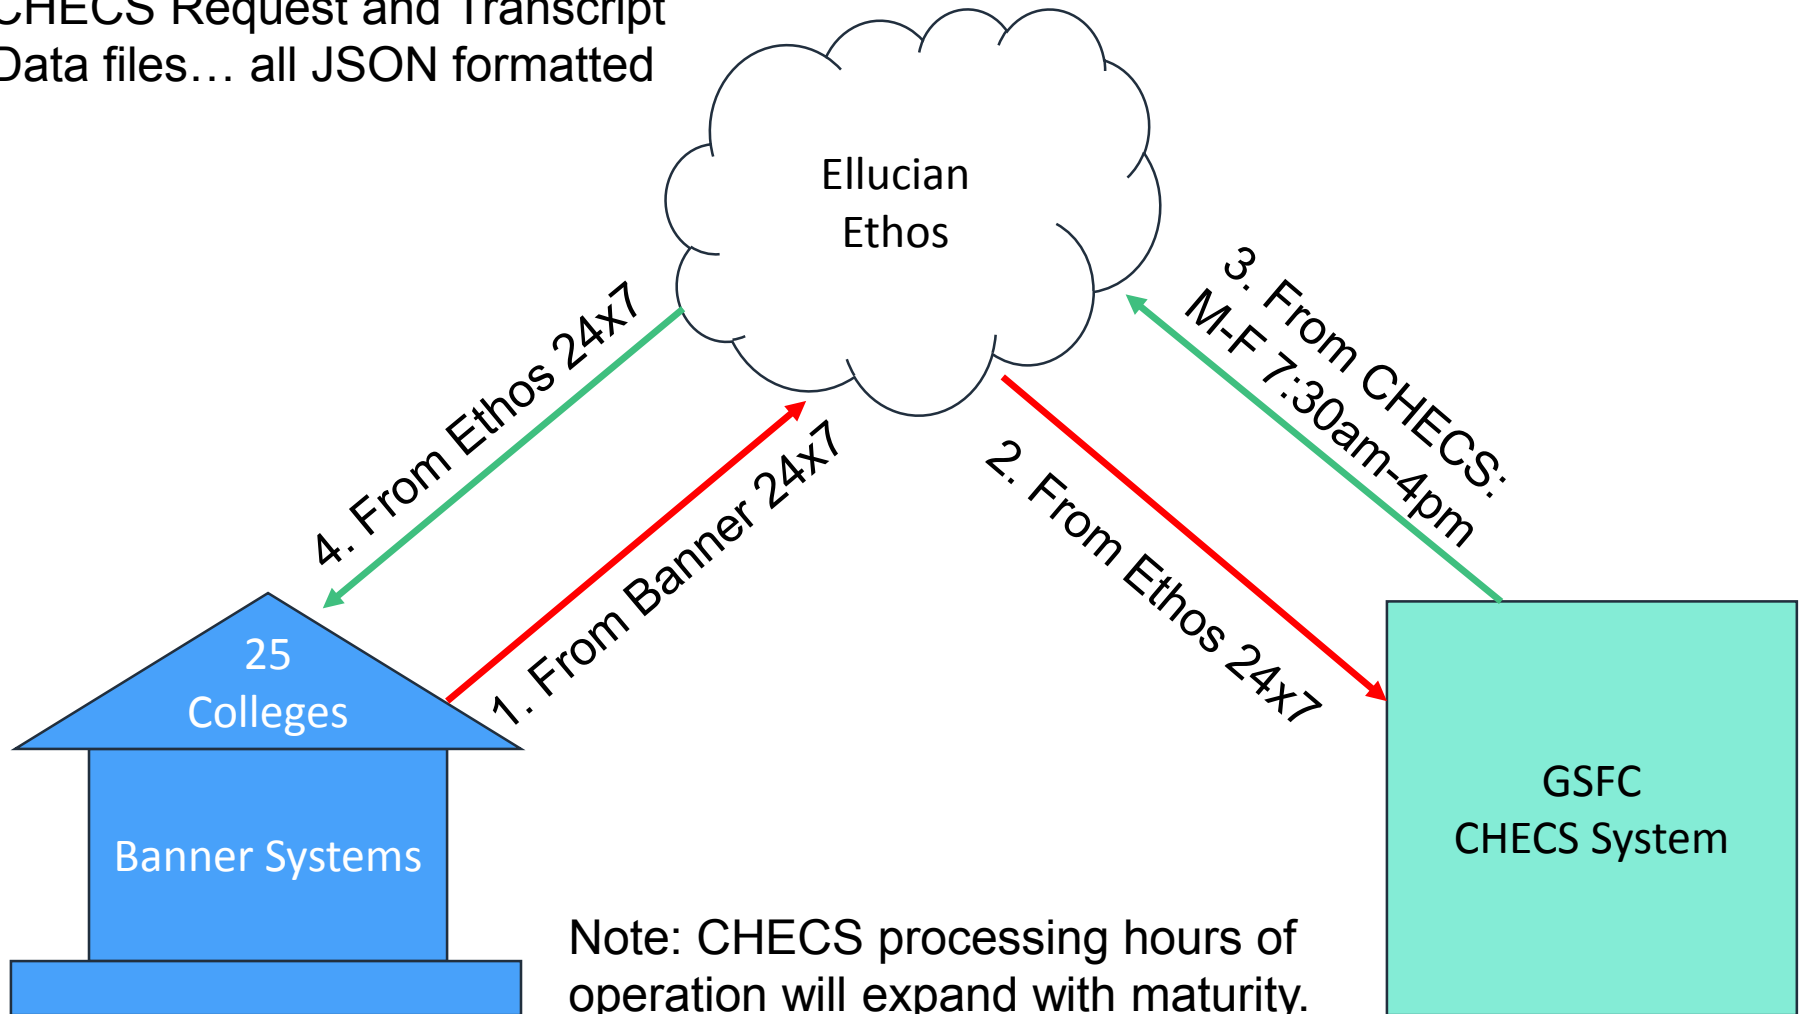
CHECS Request and Transcript Data files… all JSON formatted

Ellucian Ethos

4. From Ethos 24x7

1. From Banner 24x7

2. From Ethos 24x7

3. From CHECS: M-F 7:30am-4pm

25 Colleges

Banner Systems

GSFC CHECS System

Note: CHECS processing hours of operation will expand with maturity.